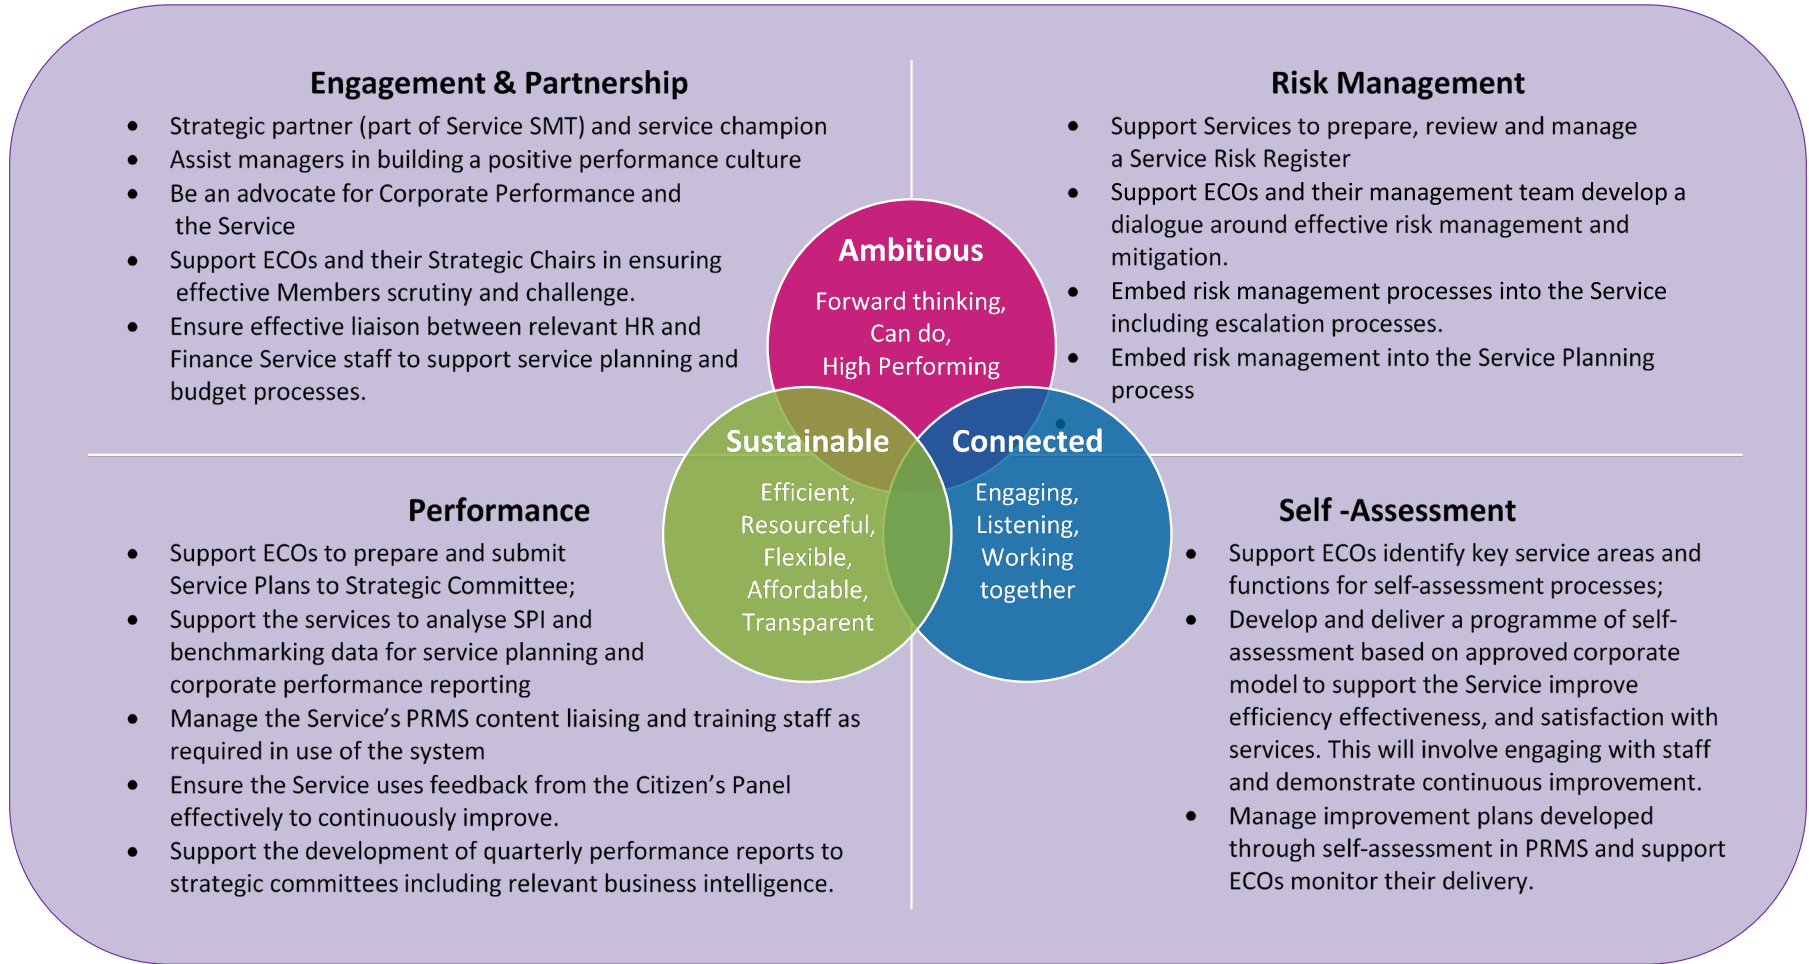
Engagement & Partnership

- Strategic partner (part of Service SMT) and service champion
- Assist managers in building a positive performance culture
- Be an advocate for Corporate Performance and the Service
- Support ECOs and their Strategic Chairs in ensuring effective Members scrutiny and challenge.
- Ensure effective liaison between relevant HR and Finance Service staff to support service planning and budget processes.

Risk Management

- Support Services to prepare, review and manage a Service Risk Register
- Support ECOs and their management team develop a dialogue around effective risk management and mitigation.
- Embed risk management processes into the Service including escalation processes.
- Embed risk management into the Service Planning process

Ambitious

Forward thinking, Can do, High Performing

Sustainable

Efficient, Resourceful, Flexible, Affordable, Transparent

Connected

Engaging, Listening, Working together

Performance

- Support ECOs to prepare and submit Service Plans to Strategic Committee;
- Support the services to analyse SPI and benchmarking data for service planning and corporate performance reporting
- Manage the Service's PRMS content liaising and training staff as required in use of the system
- Ensure the Service uses feedback from the Citizen's Panel effectively to continuously improve.
- Support the development of quarterly performance reports to strategic committees including relevant business intelligence.

Self -Assessment

- Support ECOs identify key service areas and functions for self-assessment processes;
- Develop and deliver a programme of self-assessment based on approved corporate model to support the Service improve efficiency effectiveness, and satisfaction with services. This will involve engaging with staff and demonstrate continuous improvement.
- Manage improvement plans developed through self-assessment in PRMS and support ECOs monitor their delivery.